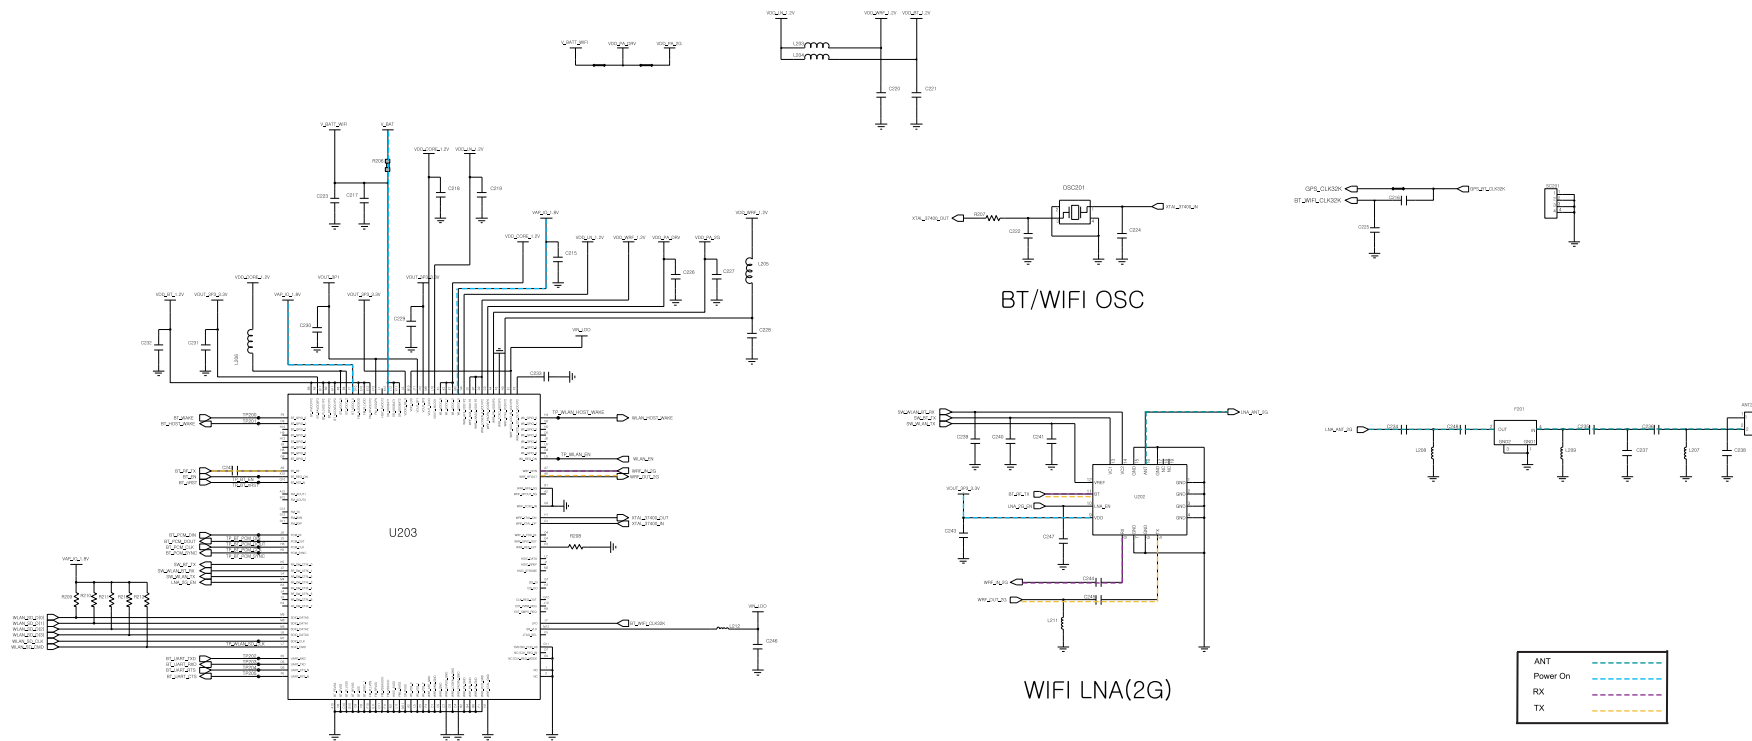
BT/WIFI OSC

WIFI LNA(2G)

U203

U202

OSC201

F201

| ANT |
|---|
| Power On |
| RX |
| TX |

V_BATT_WIFI

V_BAT

VDD_CORE_1.2V

VDD_LN_1.2V

VDD_WIFI_1.2V

VDD_LN_1.2V

L205

L206

C220

C221

C217

C218

C219

C215

C226

C227

C228

C229

C230

C231

C232

C233

C246

R208

R209

R210

R211

R212

R213

BT_WAKE

BT_HOST_WAKE

WLAN_HOST_WAKE

WLAN_EN

WRF_RX_2G

WRF_TX_2G

XTAL_37400_IN

XTAL_37400_OUT

BT_WIFI_CLK32K

GPS_CLK32K

L212

WL_LDO

C222

C223

C224

C225

C234

C235

C236

C237

C238

C239

C240

C241

C243

C244

C245

C247

C248

C249

L207

L208

L209

L211

VOUT_GPS_2.9V

BT_TX

LNA_WL_EN

GND

OUT

IN

LNA_ANT_2G